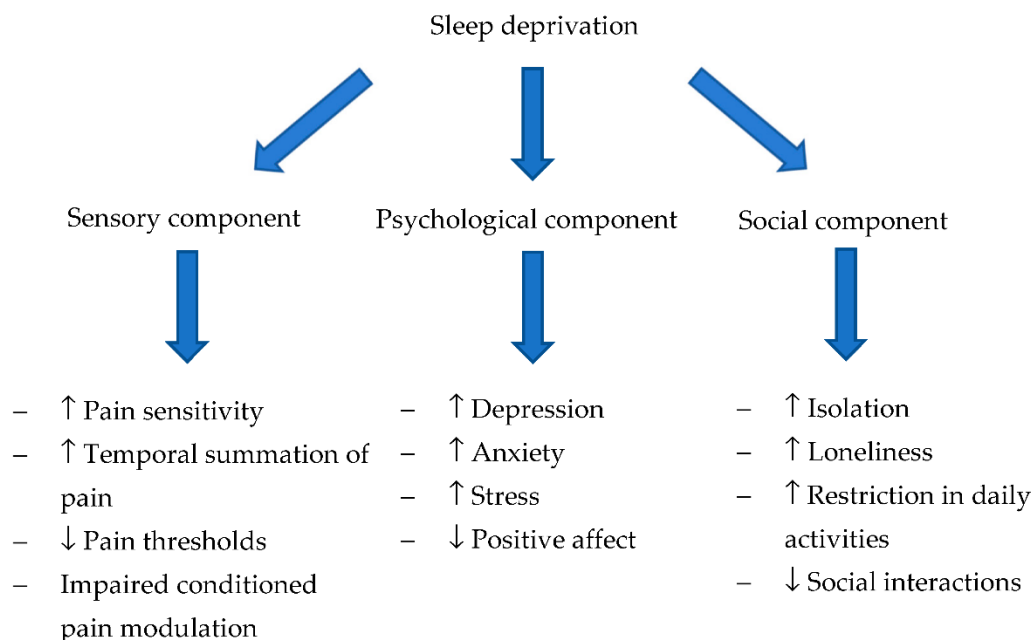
Sleep deprivation

Sensory component

– ↑ Pain sensitivity
– ↑ Temporal summation of pain
– ↓ Pain thresholds
– Impaired conditioned pain modulation

Psychological component

– ↑ Depression
– ↑ Anxiety
– ↑ Stress
– ↓ Positive affect

Social component

– ↑ Isolation
– ↑ Loneliness
– ↑ Restriction in daily activities
– ↓ Social interactions